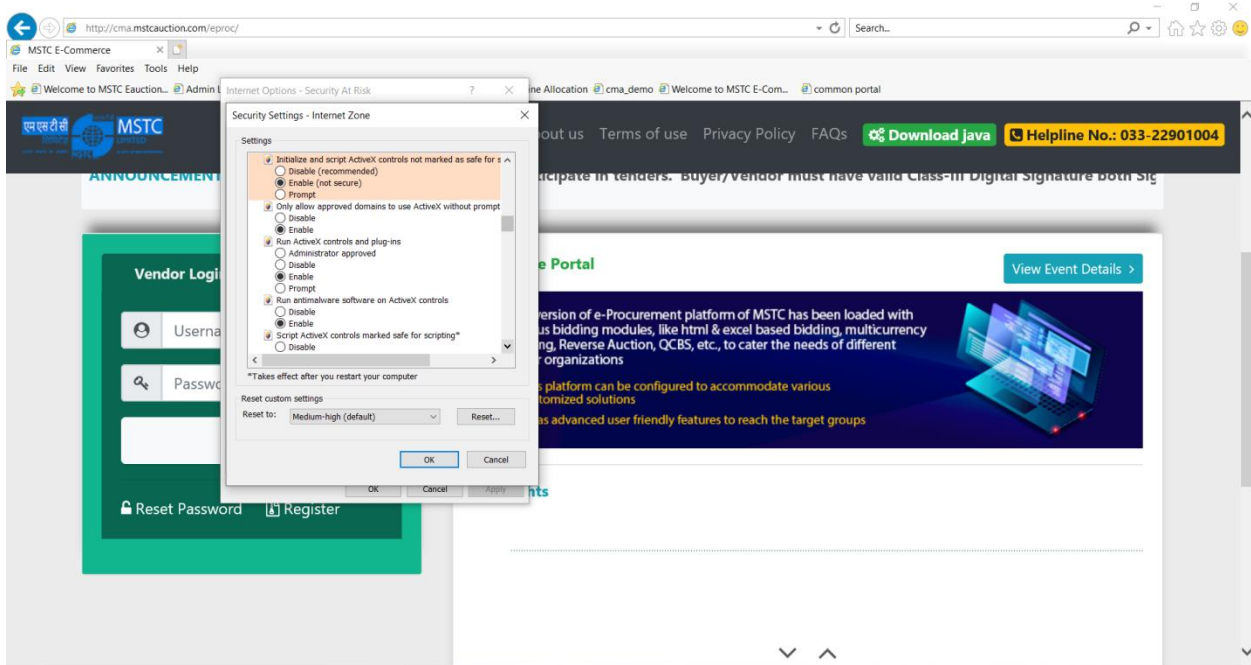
http://cma.mstcauction.com/eproc/

Search...

MSTC E-Commerce

File Edit View Favorites Tools Help

Welcome to MSTC Eauction... Admin L

ine Allocation cma_demo Welcome to MSTC E-Com... common portal

Internet Options - Security At Risk

एमएसटीसी MSTC

out us Terms of use Privacy Policy FAQs Download java Helpline No.: 033-22901004

ANNOUNCEMENT

icipate in tenders. Buyer/Vendor must have valid Class-III Digital Signature both Sig

Security Settings - Internet Zone

Settings

Initialize and script ActiveX controls not marked as safe for s
Disable (recommended)
Enable (not secure)
Prompt
Only allow approved domains to use ActiveX without prompt
Disable
Enable
Run ActiveX controls and plug-ins
Administrator approved
Disable
Enable
Prompt
Run antimalware software on ActiveX controls
Disable
Enable
Script ActiveX controls marked safe for scripting*
Disable

*Takes effect after you restart your computer

Reset custom settings
Reset to: Medium-high (default) Reset...

OK Cancel

OK Cancel Apply

Vendor Logi

Userna

Passwo

Reset Password Register

e Portal

View Event Details >

version of e-Procurement platform of MSTC has been loaded with
us bidding modules, like html & excel based bidding, multicurrency
ng, Reverse Auction, QCBS, etc., to cater the needs of different
r organizations

s platform can be configured to accommodate various
tomized solutions

as advanced user friendly features to reach the target groups

nts